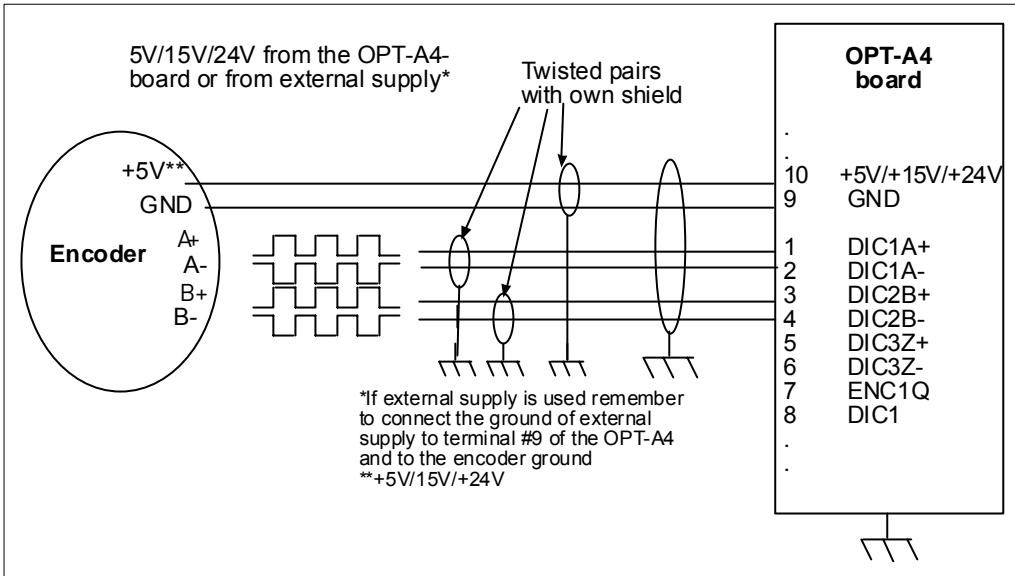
5V/15V/24V from the OPT-A4-board or from external supply*

Twisted pairs with own shield

OPT-A4 board

.
.

+5V**
GND
Encoder
A+
A-
B+
B-

10 +5V/+15V/+24V
9 GND
1 DIC1A+
2 DIC1A-
3 DIC2B+
4 DIC2B-
5 DIC3Z+
6 DIC3Z-
7 ENC1Q
8 DIC1
.
.

*If external supply is used remember to connect the ground of external supply to terminal #9 of the OPT-A4 and to the encoder ground
**+5V/15V/+24V